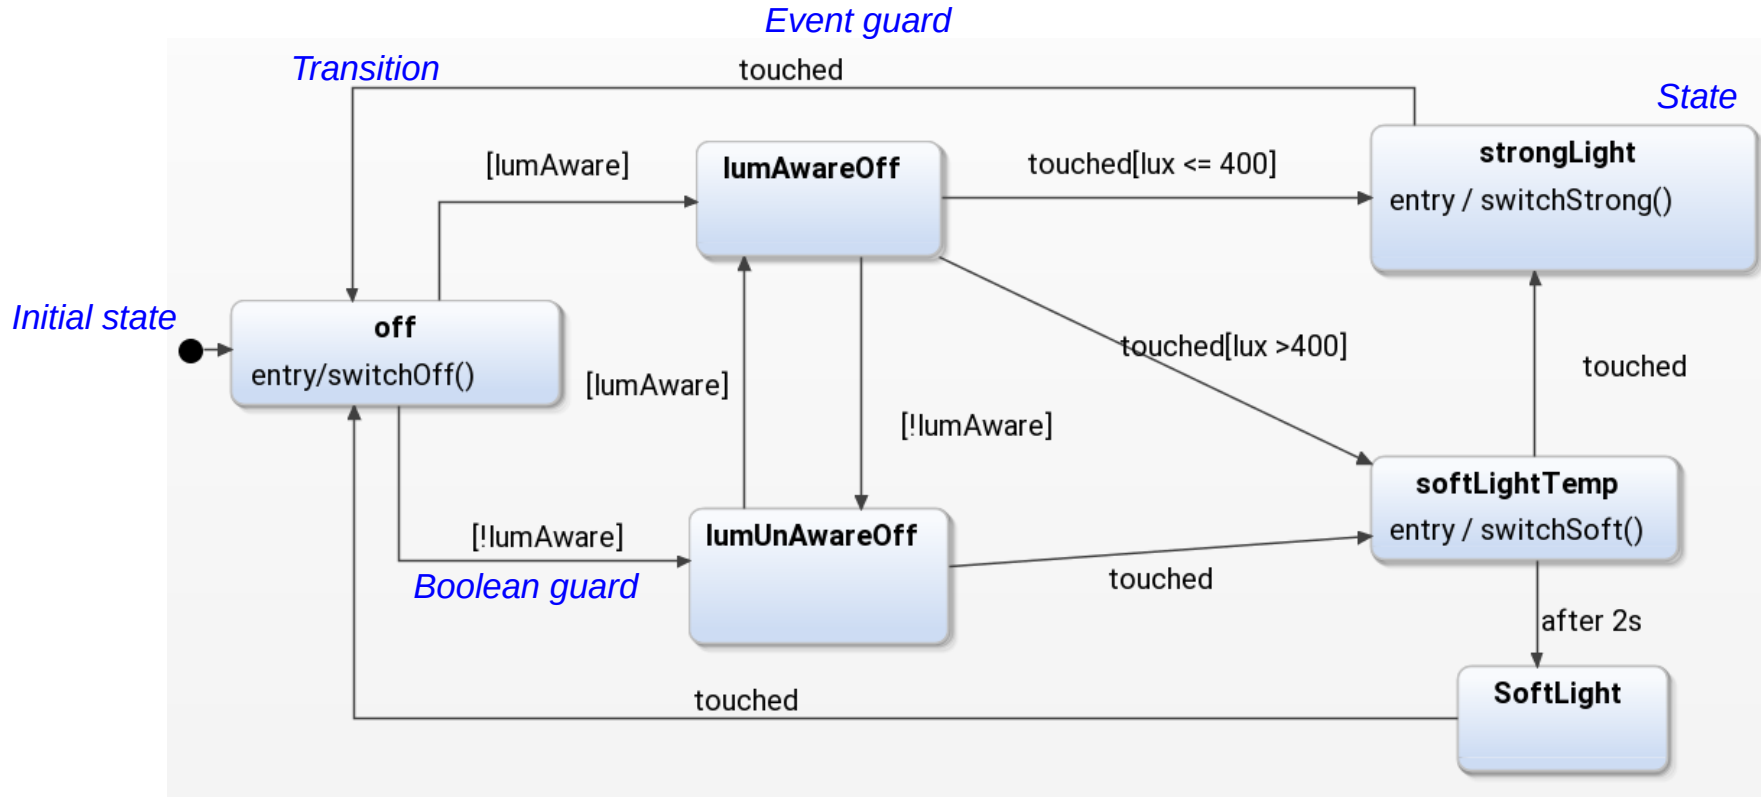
Event guard

Transition

touched

State

[lumAware]

lumAwareOff

touched[lux <= 400]

strongLight

entry / switchStrong()

Initial state

off

entry/switchOff()

[lumAware]

touched[lux >400]

touched

[!lumAware]

softLightTemp

entry / switchSoft()

[!lumAware]

lumUnAwareOff

Boolean guard

touched

after 2s

touched

SoftLight